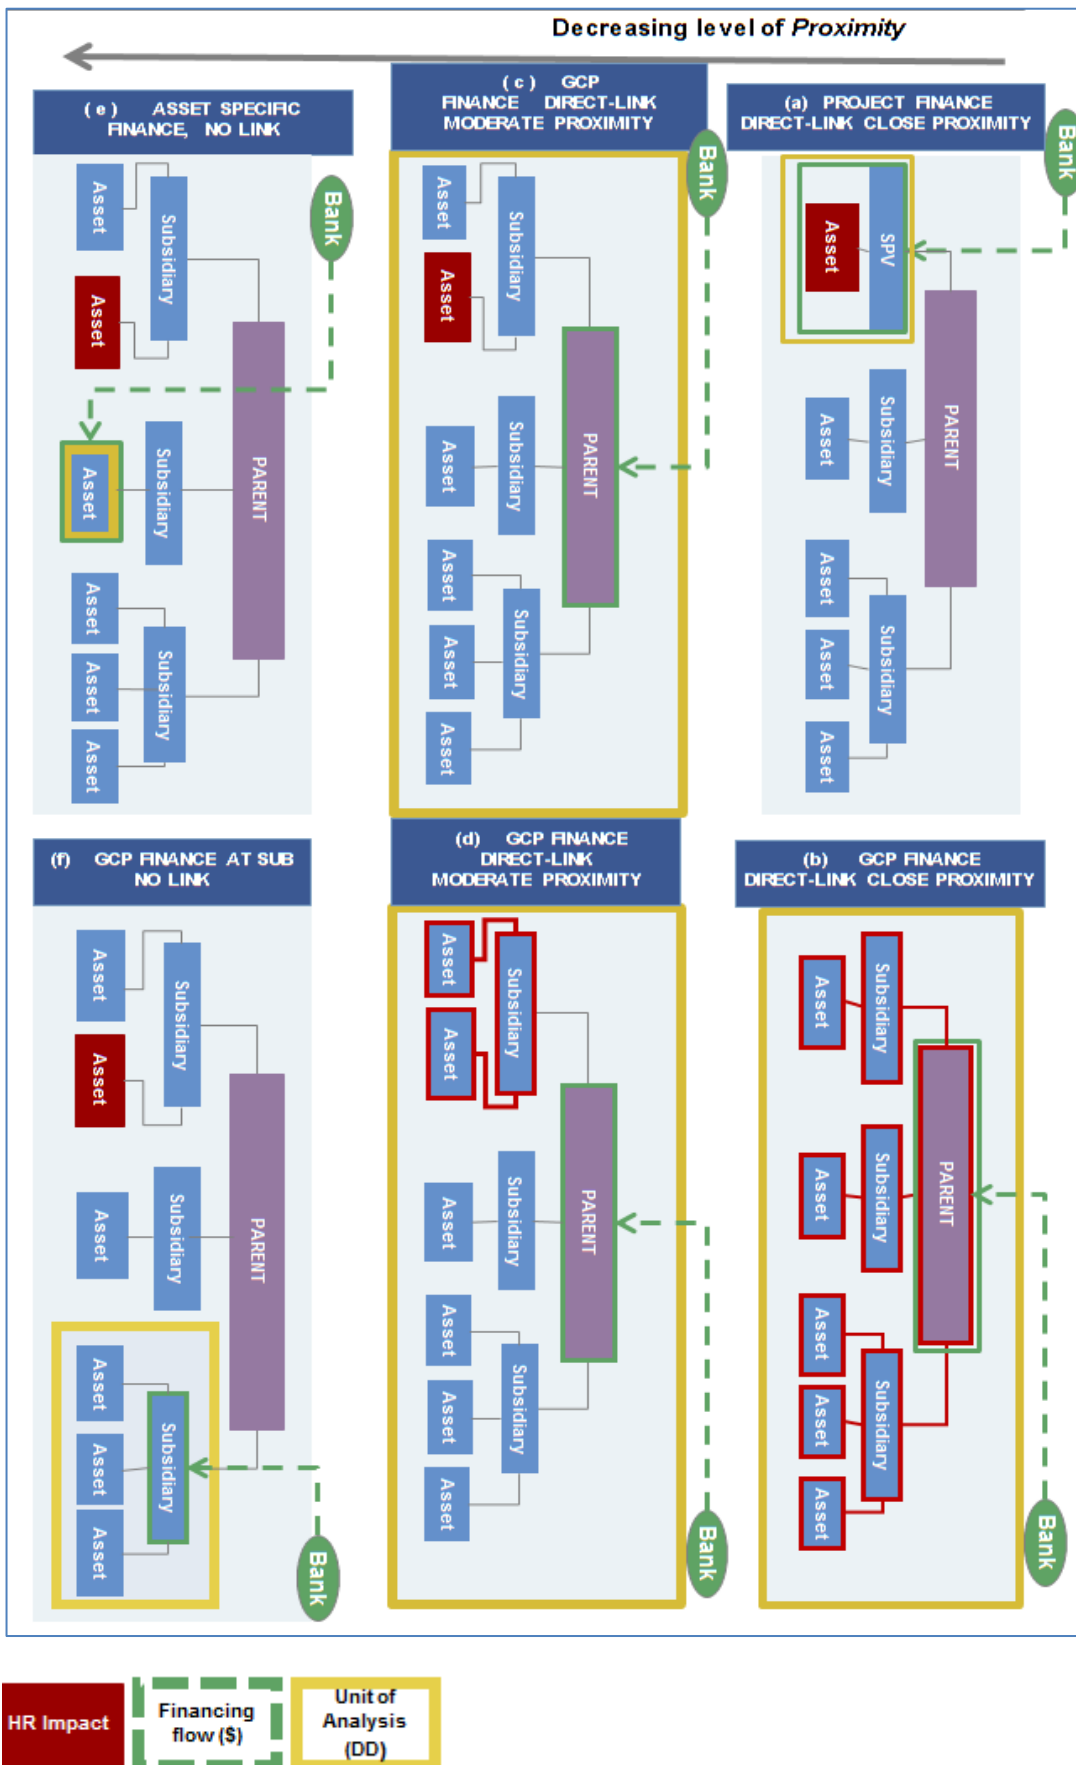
Decreasing level of *Proximity*

(e) ASSET SPECIFIC FINANCE, NO LINK

Asset
Subsidiary
Asset
Bank
Asset
Subsidiary
PARENT
Asset
Asset
Subsidiary
Asset

(c) GCP FINANCE DIRECT-LINK MODERATE PROXIMITY

Asset
Subsidiary
Asset
Bank
PARENT
Asset
Subsidiary
Asset
Asset
Subsidiary
Asset

(a) PROJECT FINANCE DIRECT-LINK CLOSE PROXIMITY

Bank
Asset
SPV
PARENT
Asset
Subsidiary
Asset
Asset
Subsidiary
Asset

(f) GCP FINANCE AT SUB NO LINK

Asset
Subsidiary
Asset
PARENT
Asset
Subsidiary
Asset
Asset
Subsidiary
Asset
Bank

(d) GCP FINANCE DIRECT-LINK MODERATE PROXIMITY

Asset
Subsidiary
Asset
PARENT
Asset
Subsidiary
Asset
Asset
Subsidiary
Asset
Bank

(b) GCP FINANCE DIRECT-LINK CLOSE PROXIMITY

Asset
Subsidiary
PARENT
Asset
Subsidiary
Asset
Asset
Subsidiary
Asset
Bank

HR Impact
Financing flow ($)
Unit of Analysis (DD)